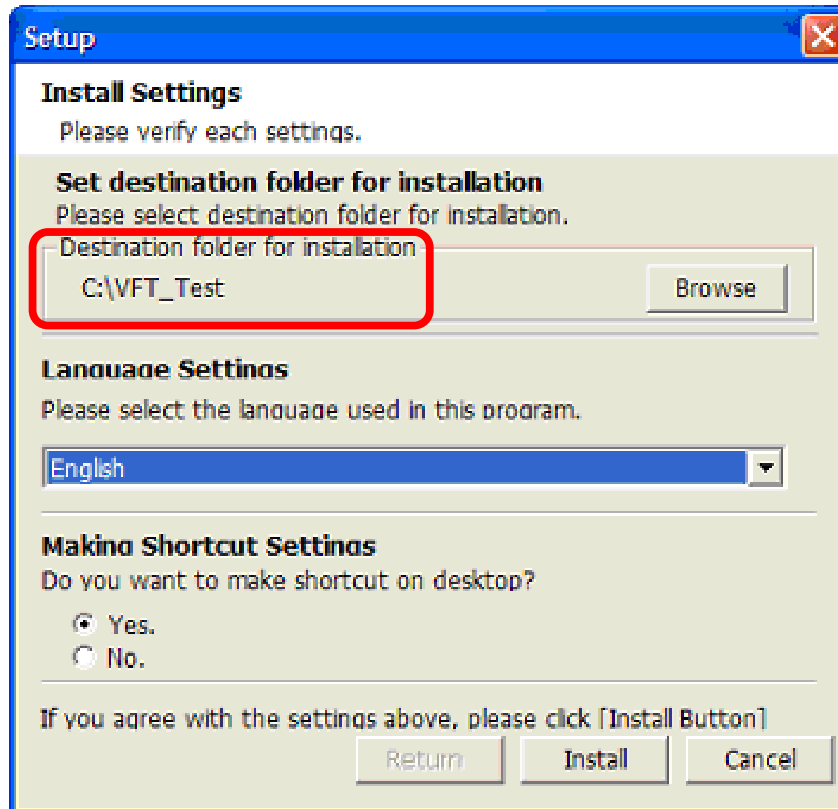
Setup

Install Settings

Please verify each settings.

Set destination folder for installation

Please select destination folder for installation.

Destination folder for installation

C:\VFT_Test

Browse

Language Settings

Please select the language used in this program.

English

Making Shortcut Settings

Do you want to make shortcut on desktop?

Yes.

No.

If you agree with the settings above, please click [Install Button]

Return

Install

Cancel